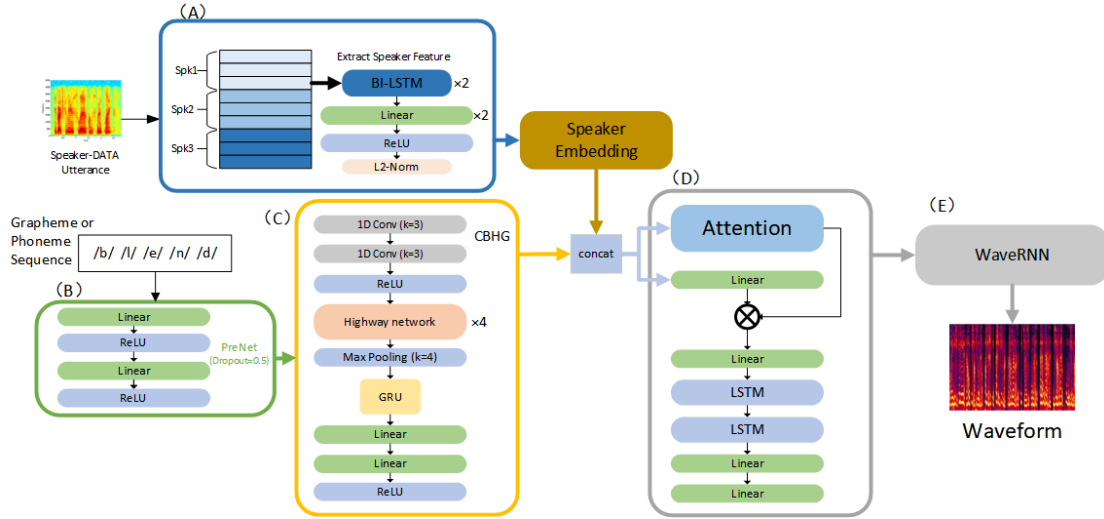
(A)

Spk1
Spk2
Spk3

Extract Speaker Feature
BI-LSTM ×2
Linear ×2
ReLU
L2-Norm

Speaker-DATA Utterance

Speaker Embedding

Grapheme or Phoneme Sequence
/b/ /l/ /e/ /n/ /d/

(B)
Linear
ReLU
Linear
ReLU
PreNet (Dropout=0.5)

(C)
1D Conv (k=3)
1D Conv (k=3)
CBHG
ReLU
Highway network ×4
Max Pooling (k=4)
GRU
Linear
Linear
ReLU

concat

(D)
Attention
Linear
Linear
LSTM
LSTM
Linear
Linear

(E)
WaveRNN

Waveform